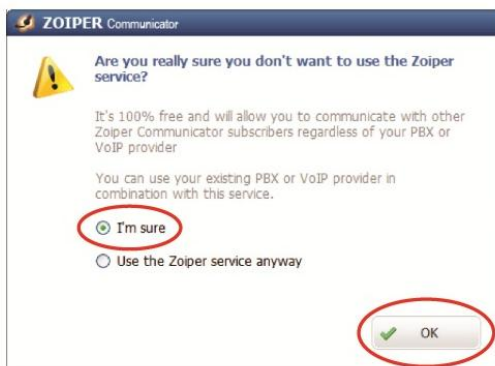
ZOIPER Communicator

Are you really sure you don't want to use the Zoiper service?

It's 100% free and will allow you to communicate with other Zoiper Communicator subscribers regardless of your PBX or VoIP provider

You can use your existing PBX or VoIP provider in combination with this service.

I'm sure

Use the Zoiper service anyway

OK